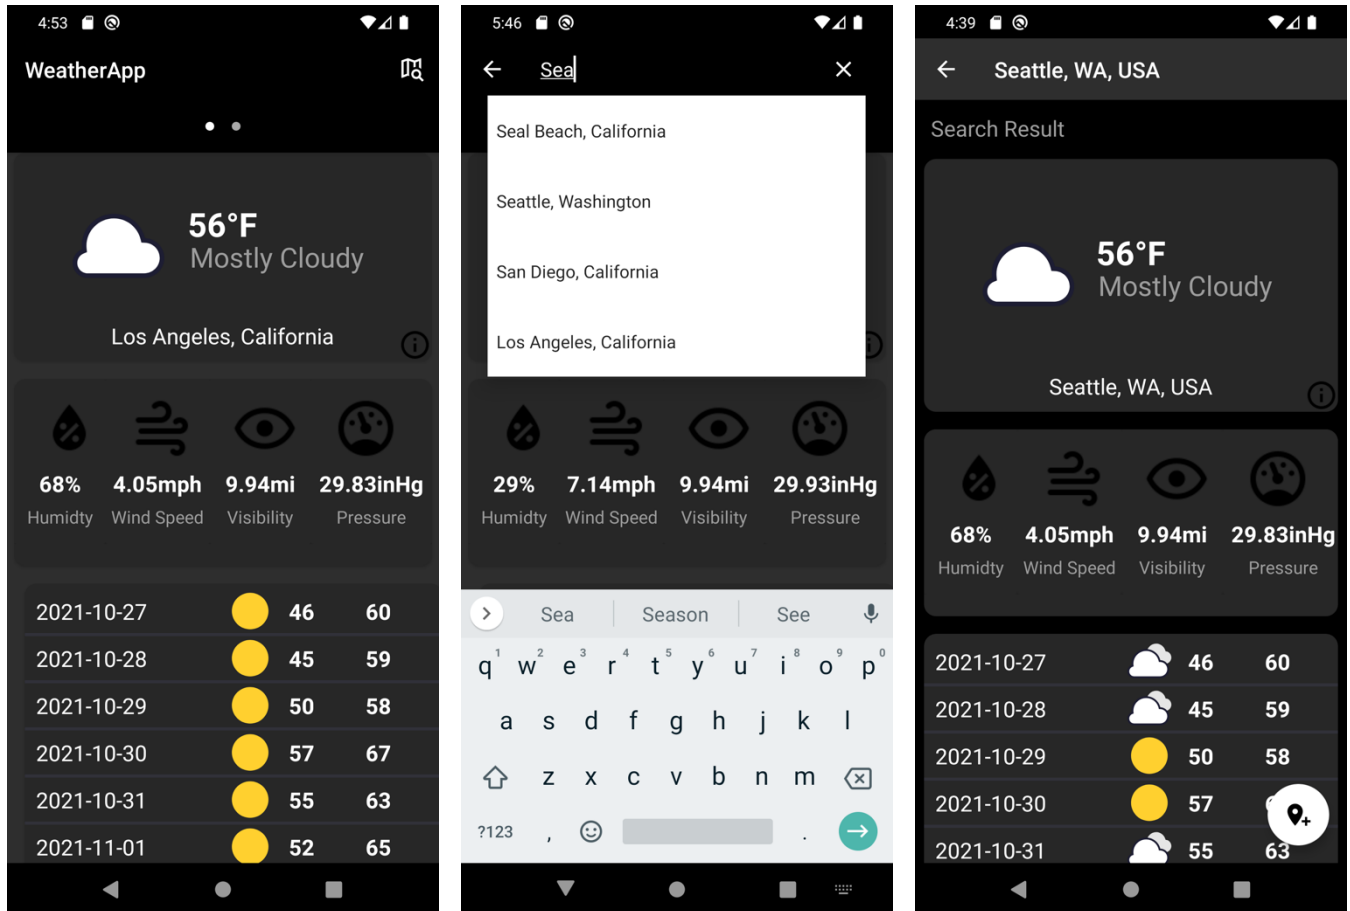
4:53

WeatherApp

56°F
Mostly Cloudy

Los Angeles, California

68% Humidty
4.05mph Wind Speed
9.94mi Visibility
29.83inHg Pressure

| | | |
|---|---|---|
| 2021-10-27 | 46 | 60 |
| 2021-10-28 | 45 | 59 |
| 2021-10-29 | 50 | 58 |
| 2021-10-30 | 57 | 67 |
| 2021-10-31 | 55 | 63 |
| 2021-11-01 | 52 | 65 |

5:46

Sea

Seal Beach, California
Seattle, Washington
San Diego, California
Los Angeles, California

29% Humidty
7.14mph Wind Speed
9.94mi Visibility
29.93inHg Pressure

Sea Season See

q 1 w 2 e 3 r 4 t 5 y 6 u 7 i 8 o 9 p 0
a s d f g h j k l
z x c v b n m
?123 , .

4:39

Seattle, WA, USA

Search Result

56°F
Mostly Cloudy

Seattle, WA, USA

68% Humidty
4.05mph Wind Speed
9.94mi Visibility
29.83inHg Pressure

| | | |
|---|---|---|
| 2021-10-27 | 46 | 60 |
| 2021-10-28 | 45 | 59 |
| 2021-10-29 | 50 | 58 |
| 2021-10-30 | 57 | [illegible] |
| 2021-10-31 | 55 | 63 |